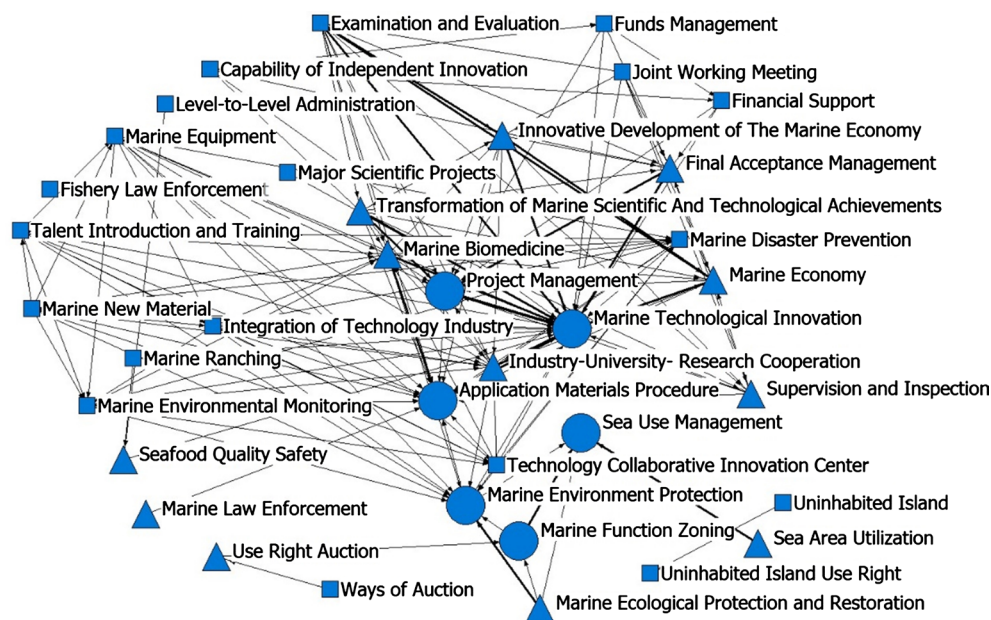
Examination and Evaluation
Funds Management
Capability of Independent Innovation
Joint Working Meeting
Level-to-Level Administration
Financial Support
Marine Equipment
Innovative Development of The Marine Economy
Final Acceptance Management
Major Scientific Projects
Fishery Law Enforcement
Transformation of Marine Scientific And Technological Achievements
Talent Introduction and Training
Marine Disaster Prevention
Marine Biomedicine
Marine Economy
Project Management
Marine New Material
Marine Technological Innovation
Integration of Technology Industry
Marine Ranching
Industry-University- Research Cooperation
Application Materials Procedure
Supervision and Inspection
Marine Environmental Monitoring
Sea Use Management
Seafood Quality Safety
Technology Collaborative Innovation Center
Marine Environment Protection
Uninhabited Island
Marine Law Enforcement
Marine Function Zoning
Sea Area Utilization
Use Right Auction
Uninhabited Island Use Right
Ways of Auction
Marine Ecological Protection and Restoration